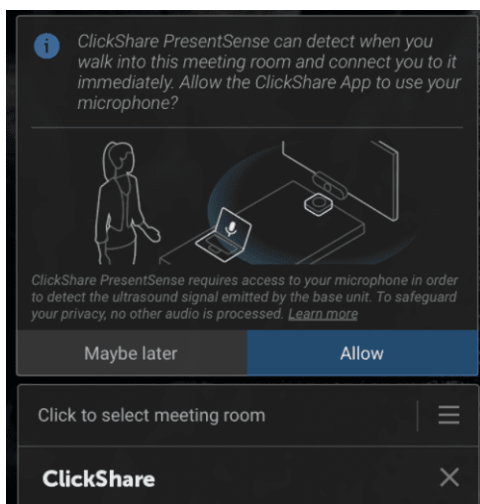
ClickShare PresentSense can detect when you walk into this meeting room and connect you to it immediately. Allow the ClickShare App to use your microphone?

ClickShare PresentSense requires access to your microphone in order to detect the ultrasound signal emitted by the base unit. To safeguard your privacy, no other audio is processed. Learn more

Maybe later

Allow

Click to select meeting room

ClickShare